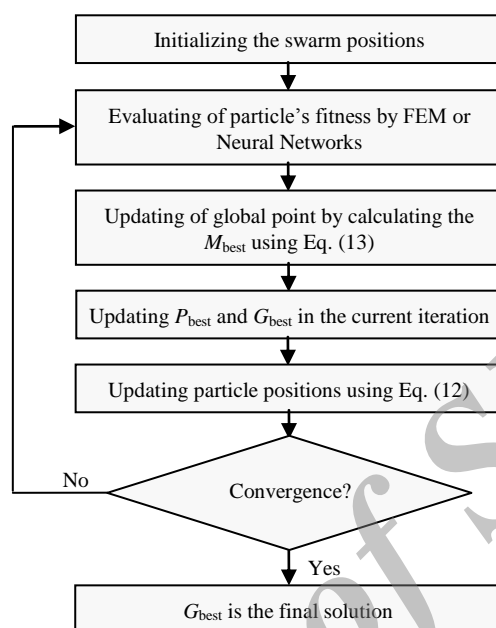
Initializing the swarm positions

Evaluating of particle's fitness by FEM or Neural Networks

Updating of global point by calculating the $M_{\text{best}}$ using Eq. (13)

Updating $P_{\text{best}}$ and $G_{\text{best}}$ in the current iteration

Updating particle positions using Eq. (12)

Convergence?

No

Yes

$G_{\text{best}}$ is the final solution